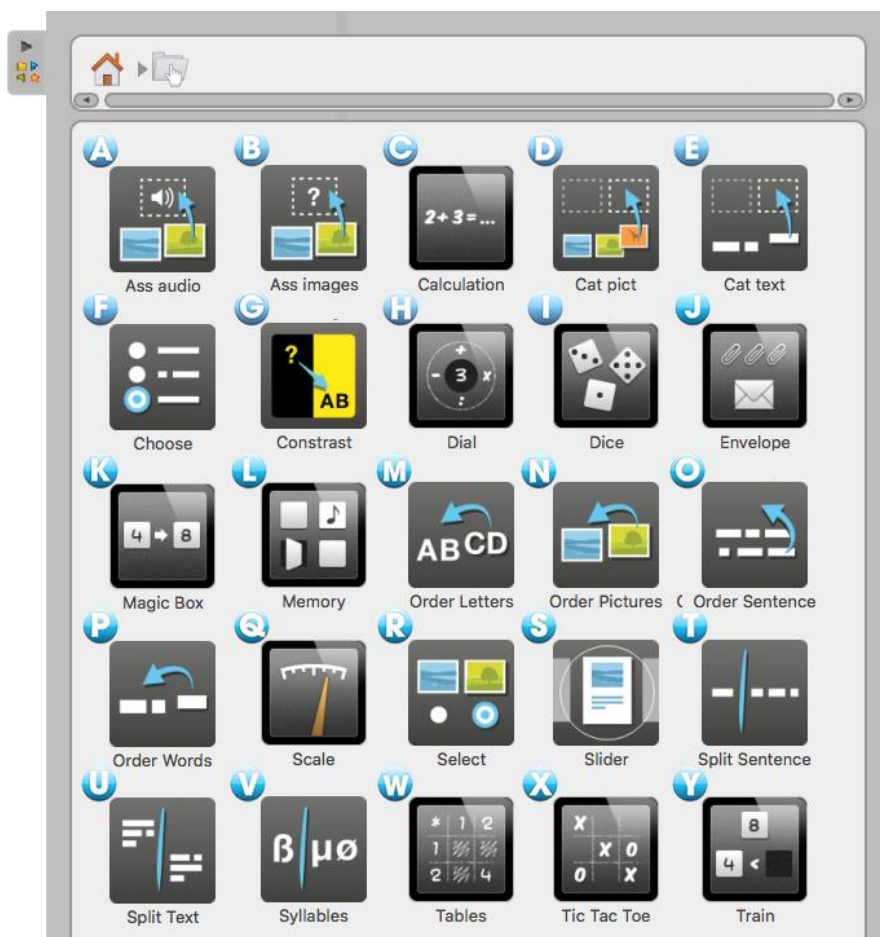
A
Ass audio
B
?
Ass images
C
2+3=...
Calculation
D
Cat pict
E
Cat text
F
Choose
G
?
AB
Constrast
H
+
-
3
x
:
Dial
I
Dice
J
Envelope
K
4
8
Magic Box
L
Memory
M
AB CD
Order Letters
N
Order Pictures
O
Order Sentence
P
Order Words
Q
Scale
R
Select
S
Slider
T
Split Sentence
U
Split Text
V
β μø
Syllables
W
*
1
2
1
2
4
Tables
X
X
X
O
O
X
Tic Tac Toe
Y
8
4
<
Train